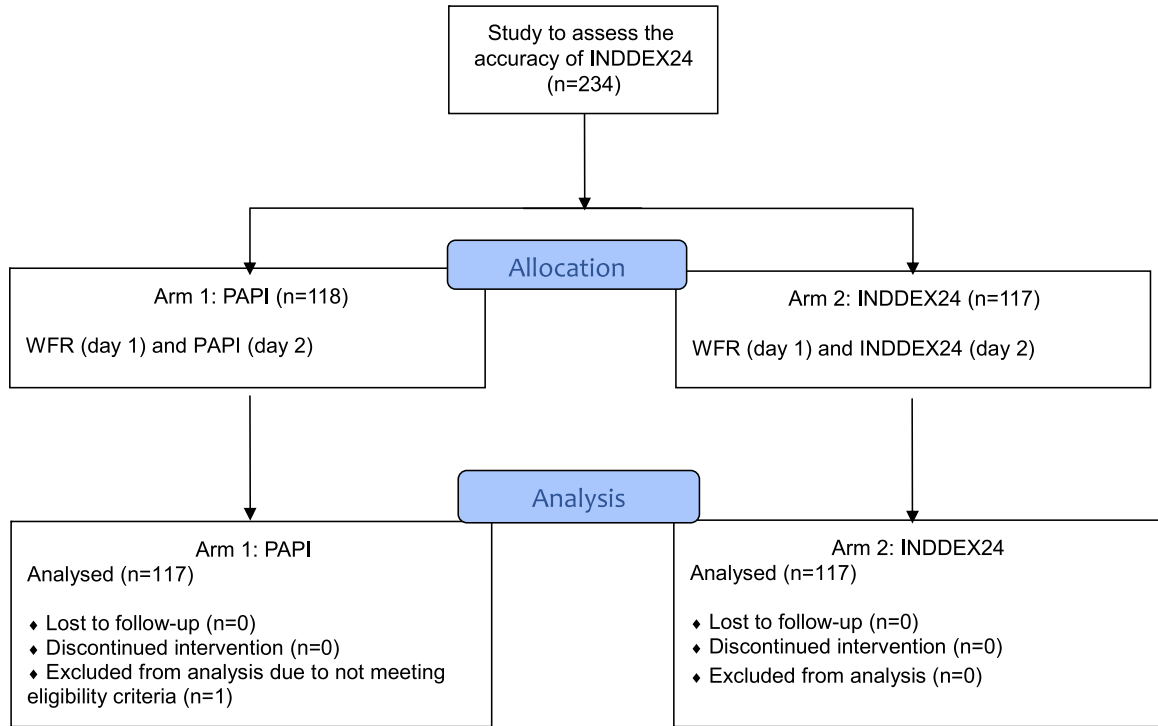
Study to assess the accuracy of INDDEX24 (n=234)

Allocation

Arm 1: PAPI (n=118)

WFR (day 1) and PAPI (day 2)

Arm 2: INDDEX24 (n=117)

WFR (day 1) and INDDEX24 (day 2)

Analysis

Arm 1: PAPI
Analysed (n=117)

♦ Lost to follow-up (n=0)
♦ Discontinued intervention (n=0)
♦ Excluded from analysis due to not meeting eligibility criteria (n=1)

Arm 2: INDDEX24
Analysed (n=117)

♦ Lost to follow-up (n=0)
♦ Discontinued intervention (n=0)
♦ Excluded from analysis (n=0)